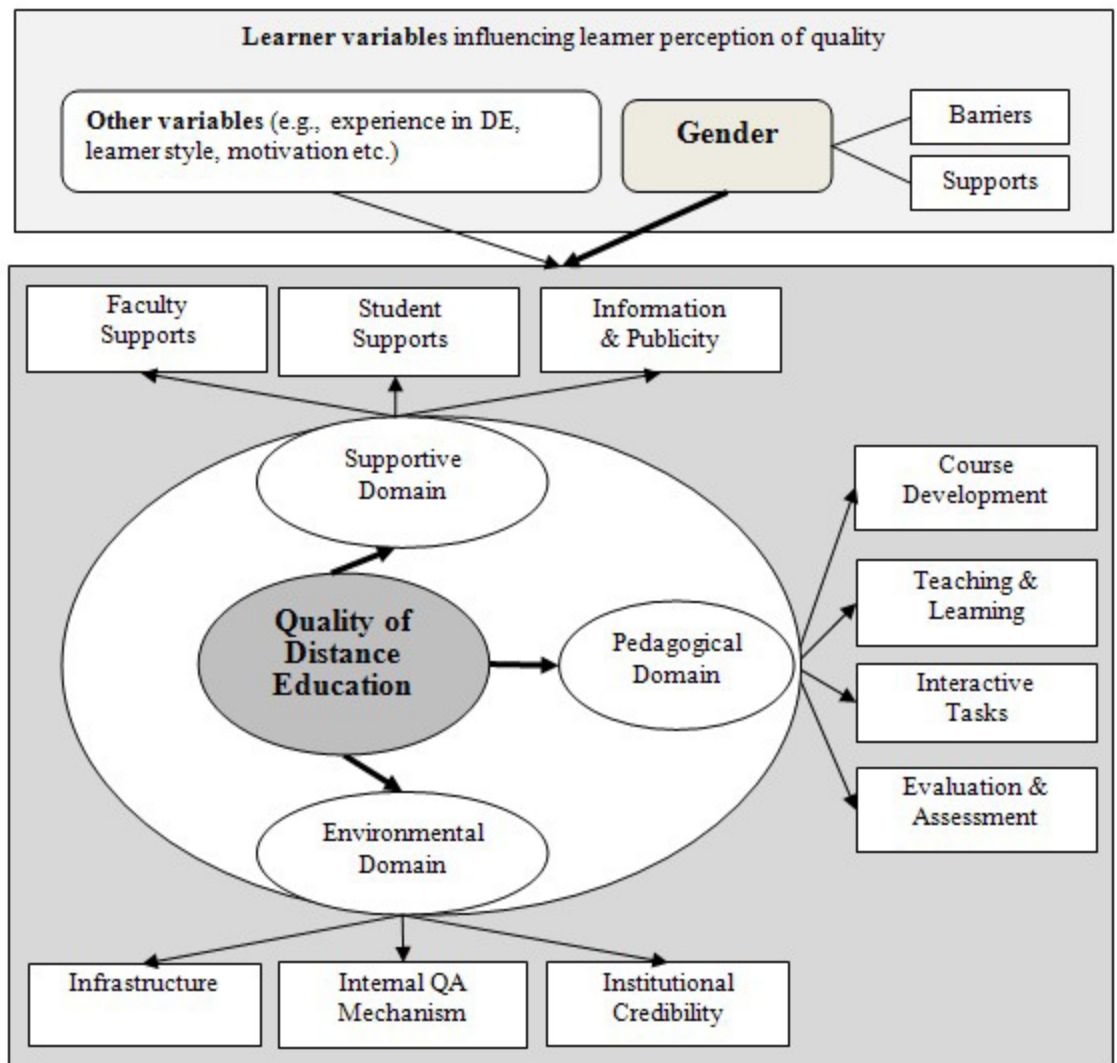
**Learner variables** influencing learner perception of quality

**Other variables** (e.g., experience in DE, learner style, motivation etc.)

**Gender**

Barriers

Supports

Faculty Supports

Student Supports

Information & Publicity

Supportive Domain

Course Development

Teaching & Learning

**Quality of Distance Education**

Pedagogical Domain

Interactive Tasks

Evaluation & Assessment

Environmental Domain

Infrastructure

Internal QA Mechanism

Institutional Credibility